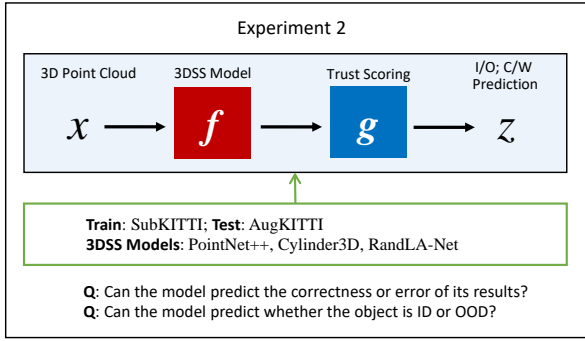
Experiment 2

3D Point Cloud

3DSS Model

Trust Scoring

I/O; C/W Prediction

$x$

$f$

$g$

$z$

**Train**: SubKITTI; **Test**: AugKITTI
**3DSS Models**: PointNet++, Cylinder3D, RandLA-Net

**Q**: Can the model predict the correctness or error of its results?
**Q**: Can the model predict whether the object is ID or OOD?